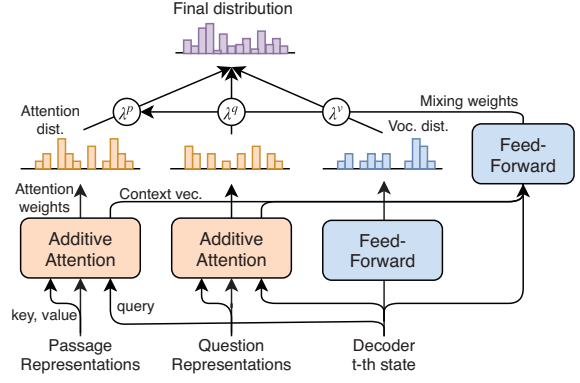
Final distribution

Attention dist.

$\lambda^p$

$\lambda^q$

$\lambda^v$

Mixing weights

Voc. dist.

Feed-Forward

Attention weights

Context vec.

Additive Attention

Additive Attention

Feed-Forward

key, value

query

Passage Representations

Question Representations

Decoder t-th state